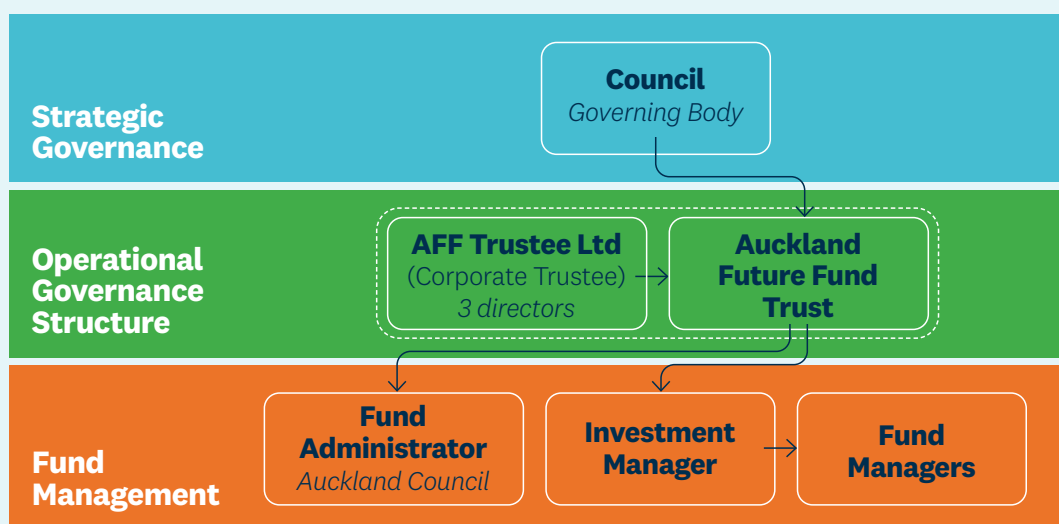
Strategic Governance

Council
Governing Body

Operational Governance Structure

AFF Trustee Ltd
(Corporate Trustee)
3 directors

Auckland Future Fund Trust

Fund Management

Fund Administrator
Auckland Council

Investment Manager

Fund Managers